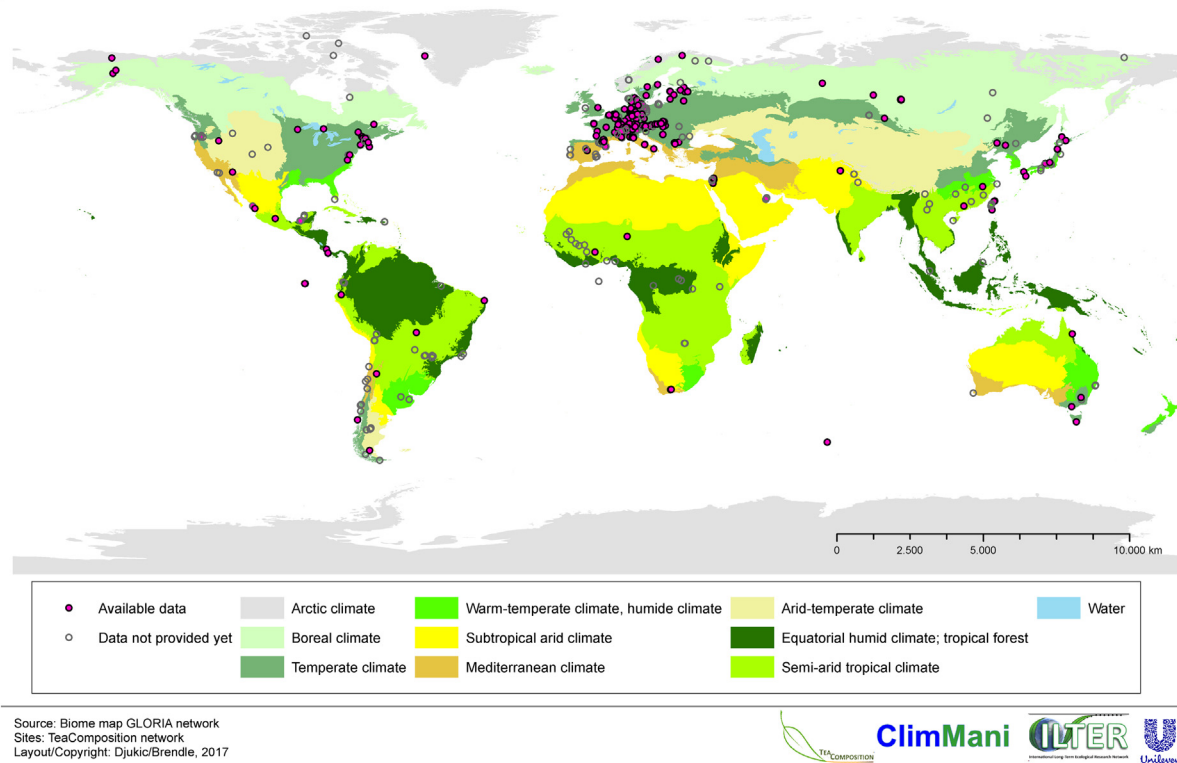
0 2.500 5.000 10.000 km

Available data
Data not provided yet
Arctic climate
Boreal climate
Temperate climate
Warm-temperate climate, humide climate
Subtropical arid climate
Mediterranean climate
Arid-temperate climate
Equatorial humid climate; tropical forest
Semi-arid tropical climate
Water

Source: Biome map GLORIA network
Sites: TeaComposition network
Layout/Copyright: Djukic/Brendle, 2017

TEA COMPOSITION
ClimMani
ILTER
International Long-Term Ecological Research Network
Unilever